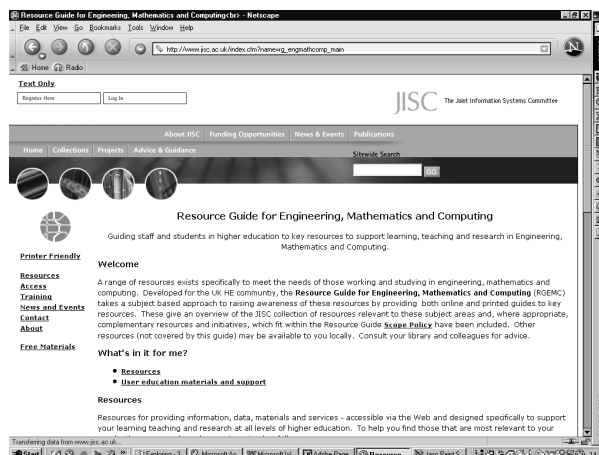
Resource Guide for Engineering, Mathematics and Computing<br> - Netscape

File Edit View Go Bookmarks Tools Window Help

http://www.jisc.ac.uk/index.cfm?name=rg_engmathcomp_main

Home Radio

Text Only

Register Here

Log In

JISC The Joint Information Systems Committee

About JISC Funding Opportunities News & Events Publications

Home Collections Projects Advice & Guidance

Sitewide Search

GO

Resource Guide for Engineering, Mathematics and Computing

Guiding staff and students in higher education to key resources to support learning, teaching and research in Engineering, Mathematics and Computing.

Printer Friendly

Resources
Access
Training
News and Events
Contact
About

Free Materials

Welcome

A range of resources exists specifically to meet the needs of those working and studying in engineering, mathematics and computing. Developed for the UK HE communtiy, the **Resource Guide for Engineering, Mathematics and Computing** (RGEMC) takes a subject based approach to raising awareness of these resources by providing both online and printed guides to key resources. These give an overview of the JISC collection of resources relevant to these subject areas and, where appropriate, complementary resources and initiatives, which fit within the Resource Guide **Scope Policy** have been included. Other resources (not covered by this guide) may be available to you locally. Consult your library and colleagues for advice.

What's in it for me?

• **Resources**
• **User education materials and support**

Resources

Resources for providing information, data, materials and services - accessible via the Web and designed specifically to support your learning teaching and research at all levels of higher education. To help you find those that are most relevant to your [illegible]

Transferring data from www.jisc.ac.uk...

Start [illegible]